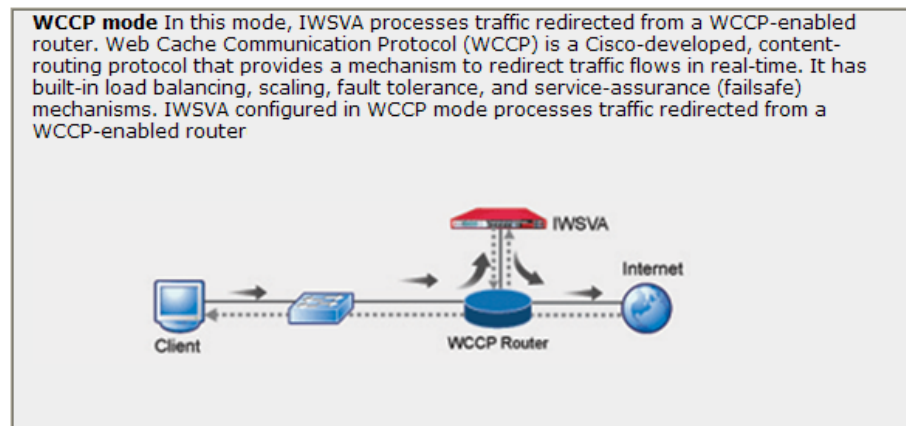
**WCCP mode** In this mode, IWSVA processes traffic redirected from a WCCP-enabled router. Web Cache Communication Protocol (WCCP) is a Cisco-developed, content-routing protocol that provides a mechanism to redirect traffic flows in real-time. It has built-in load balancing, scaling, fault tolerance, and service-assurance (failsafe) mechanisms. IWSVA configured in WCCP mode processes traffic redirected from a WCCP-enabled router

IWSVA

Internet

Client

WCCP Router